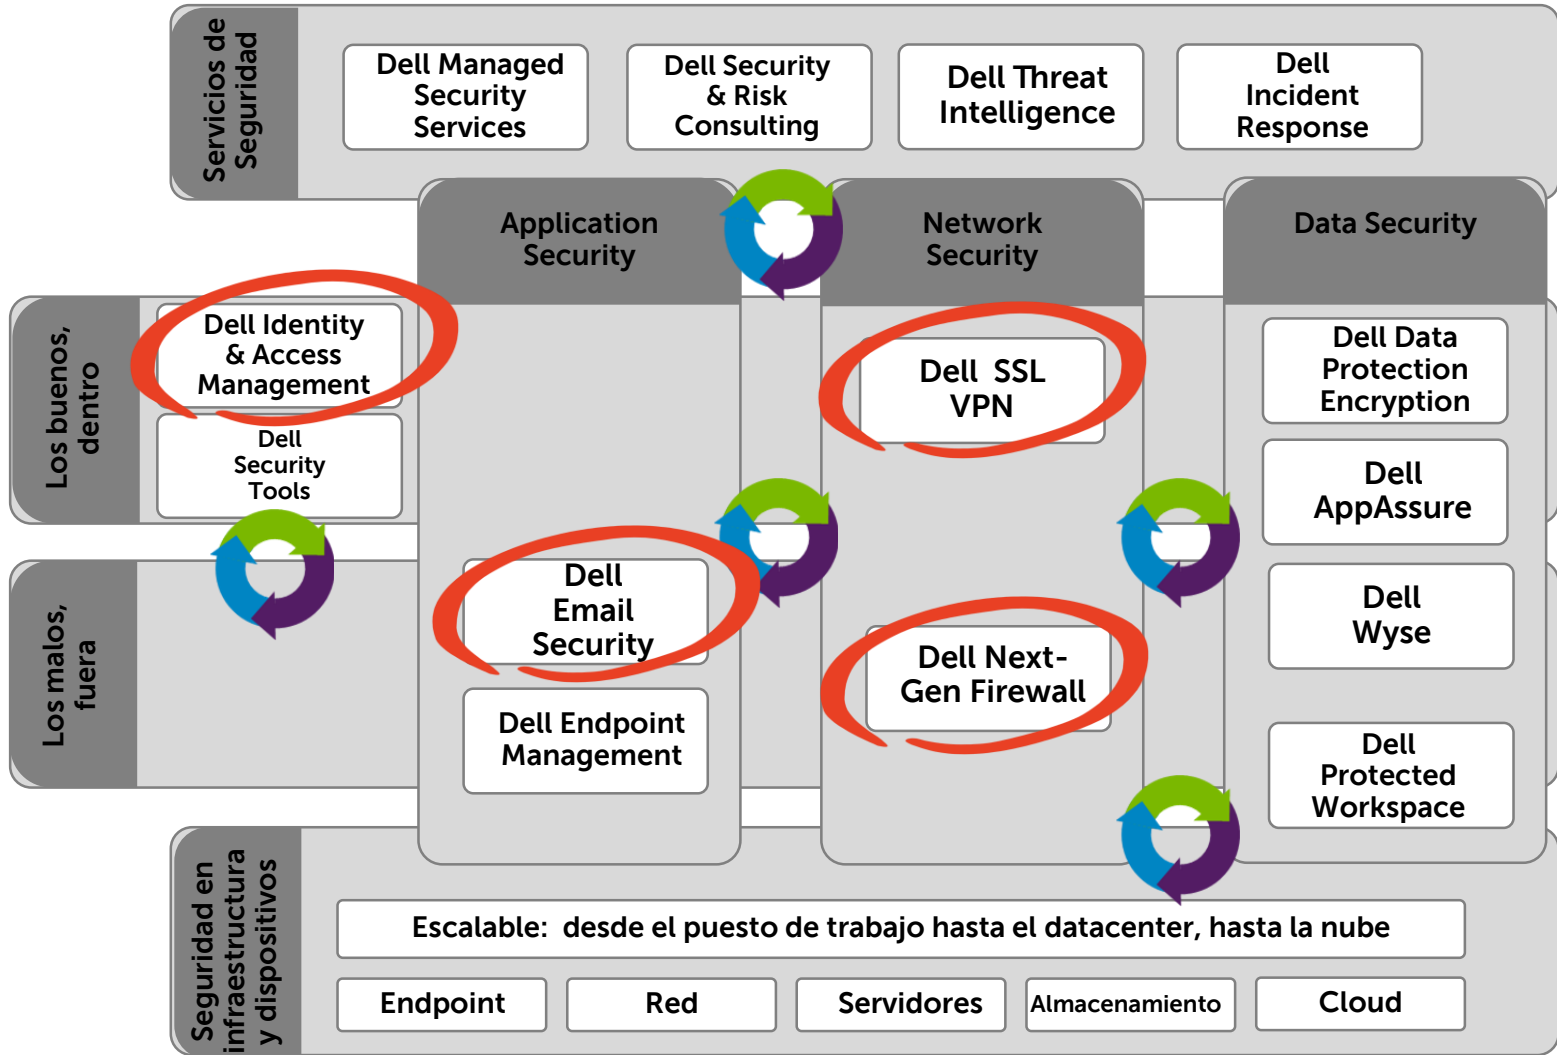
Servicios de Seguridad

Dell Managed Security Services

Dell Security & Risk Consulting

Dell Threat Intelligence

Dell Incident Response

Application Security

Network Security

Data Security

Los buenos, dentro

Dell Identity & Access Management

Dell Security Tools

Dell SSL VPN

Dell Data Protection Encryption

Dell AppAssure

Los malos, fuera

Dell Email Security

Dell Endpoint Management

Dell Next-Gen Firewall

Dell Wyse

Dell Protected Workspace

Seguridad en infraestructura y dispositivos

Escalable: desde el puesto de trabajo hasta el datacenter, hasta la nube

Endpoint

Red

Servidores

Almacenamiento

Cloud